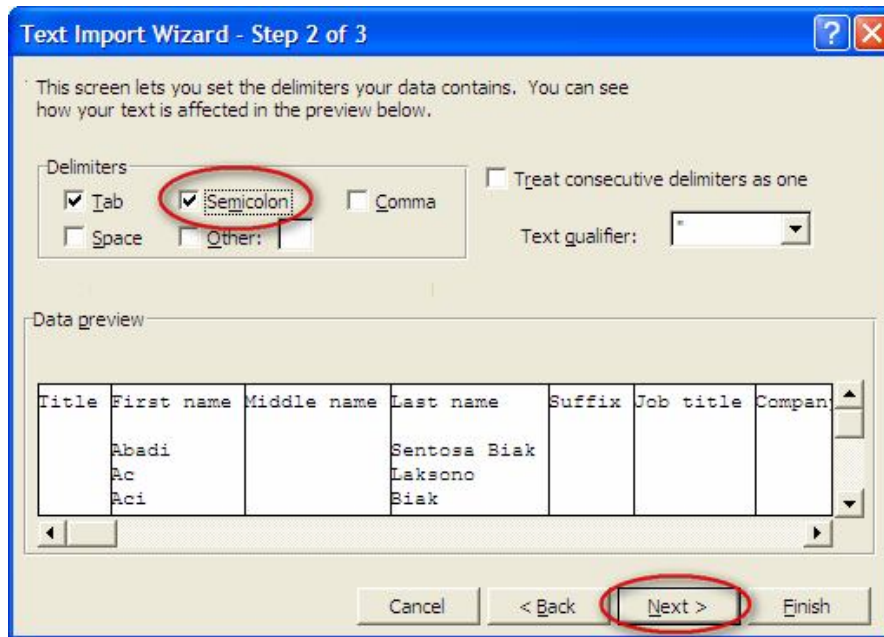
Text Import Wizard - Step 2 of 3

This screen lets you set the delimiters your data contains. You can see how your text is affected in the preview below.

Delimiters
Tab
Semicolon
Comma
Space
Other:

Treat consecutive delimiters as one

Text qualifier: "

Data preview

| Title | First name | Middle name | Last name | Suffix | Job title | Compan |
|---|---|---|---|---|---|---|
| | | | | | | |
| | Abadi | | Sentosa Biak | | | |
| | Ac | | Laksono | | | |
| | Aci | | Biak | | | |

Cancel
< Back
Next >
Finish